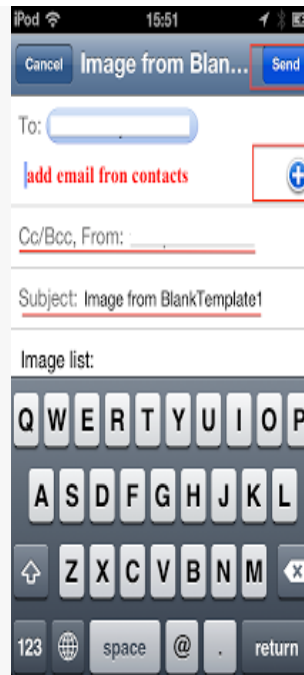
iPod 15:51

Cancel Image from Blan... Send

To:

add email fron contacts

Cc/Bcc, From:

Subject: Image from BlankTemplate1

Image list:

Q W E R T Y U I O P
A S D F G H J K L
Z X C V B N M
123 space @ . return